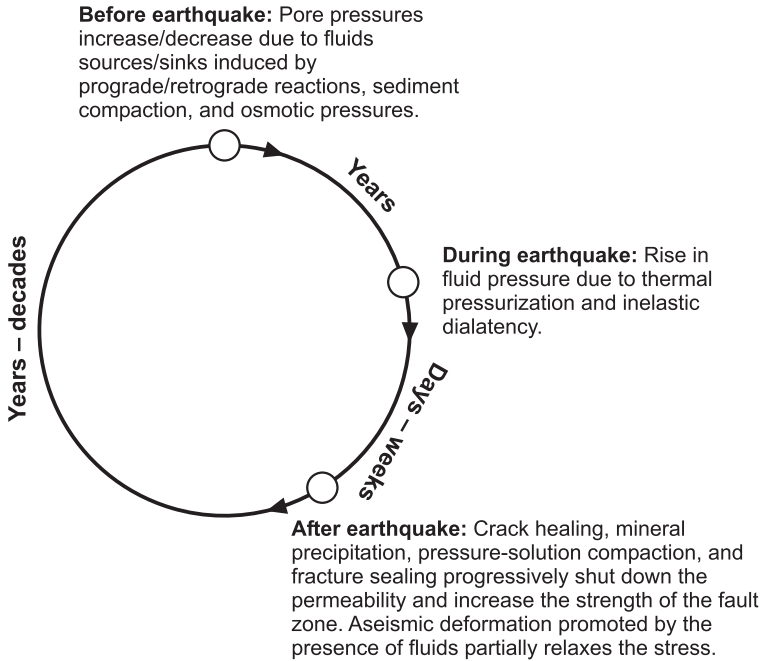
**Before earthquake:** Pore pressures increase/decrease due to fluids sources/sinks induced by prograde/retrograde reactions, sediment compaction, and osmotic pressures.

Years

**During earthquake:** Rise in fluid pressure due to thermal pressurization and inelastic dialatency.

Days – weeks

Years – decades

**After earthquake:** Crack healing, mineral precipitation, pressure-solution compaction, and fracture sealing progressively shut down the permeability and increase the strength of the fault zone. Aseismic deformation promoted by the presence of fluids partially relaxes the stress.